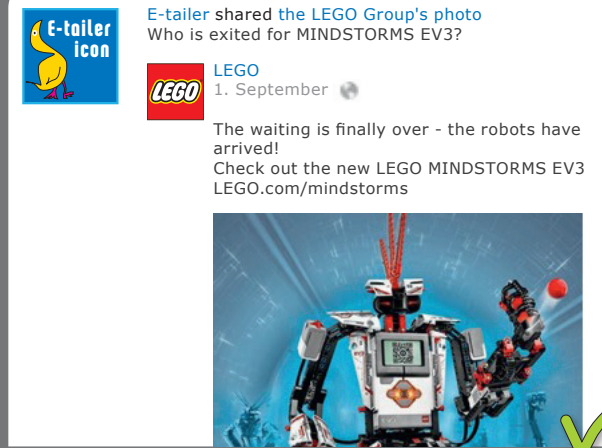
E-tailer icon

E-tailer shared the LEGO Group's photo
Who is exited for MINDSTORMS EV3?

LEGO
LEGO
1. September

The waiting is finally over - the robots have arrived!
Check out the new LEGO MINDSTORMS EV3
LEGO.com/mindstorms